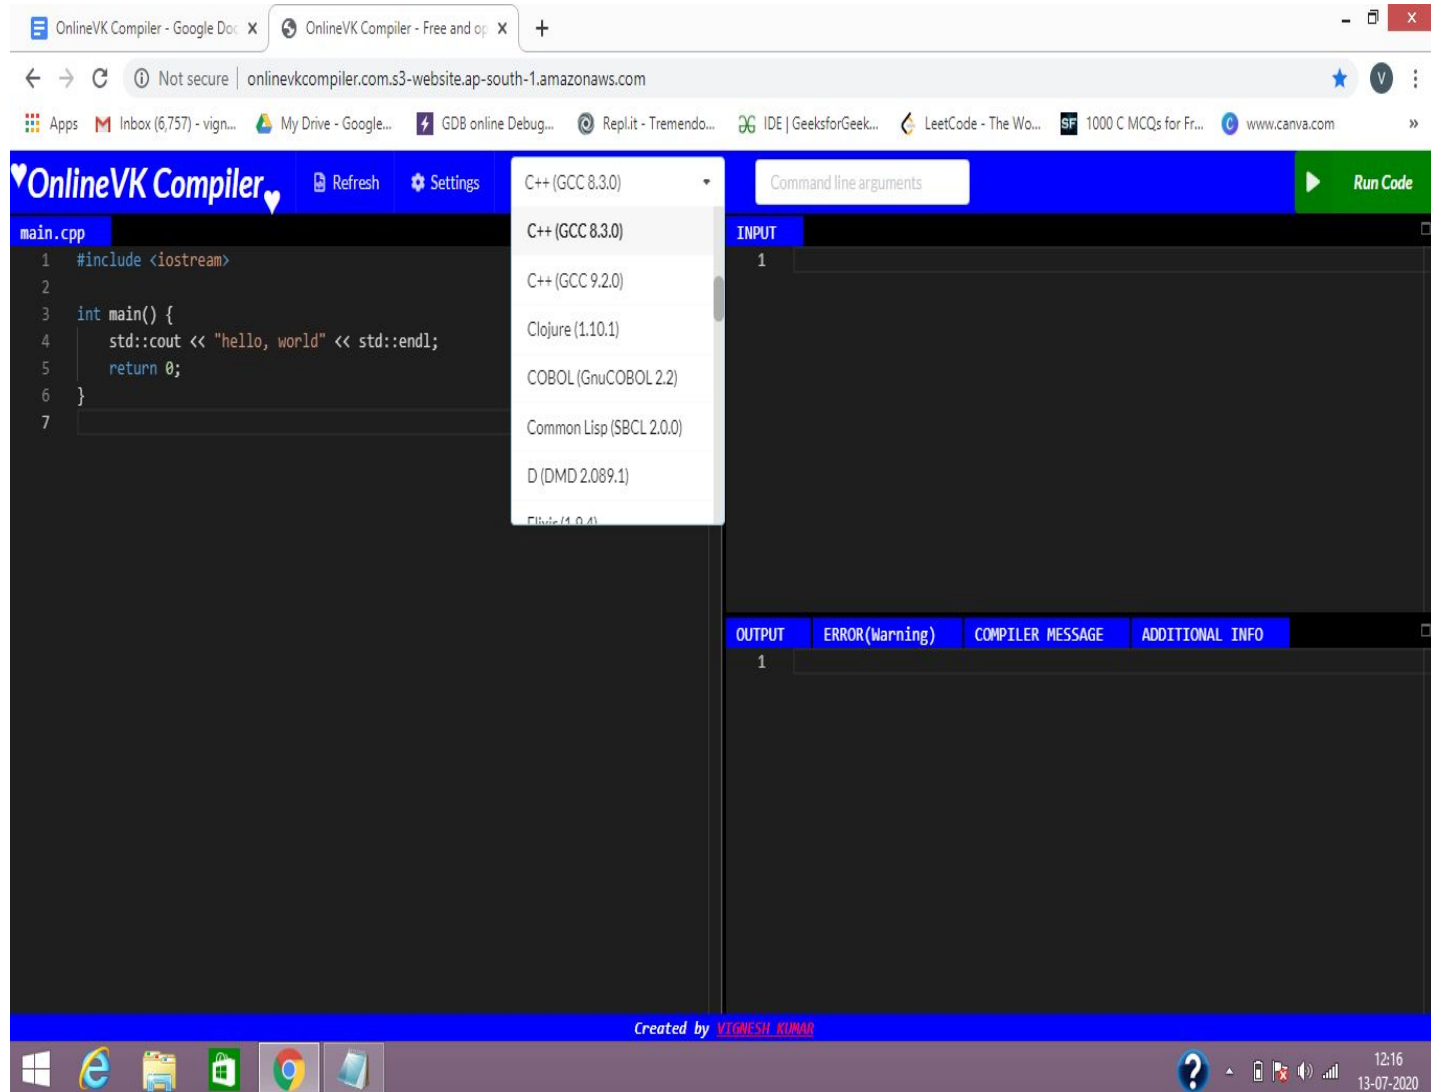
OnlineVK Compiler - Google Doc ×
OnlineVK Compiler - Free and op ×
+

Not secure | onlinevkcompiler.com.s3-website.ap-south-1.amazonaws.com

Apps  Inbox (6,757) - vign...  My Drive - Google...  GDB online Debug...  Repl.it - Tremendo...  IDE | GeeksforGeek...  LeetCode - The Wo...  1000 C MCQs for Fr...  www.canva.com

OnlineVK Compiler
Refresh  Settings  C++ (GCC 8.3.0)  Command line arguments  Run Code

main.cpp
1 #include <iostream>
2
3 int main() {
4     std::cout << "hello, world" << std::endl;
5     return 0;
6 }
7

C++ (GCC 8.3.0)
C++ (GCC 9.2.0)
Clojure (1.10.1)
COBOL (GnuCOBOL 2.2)
Common Lisp (SBCL 2.0.0)
D (DMD 2.089.1)
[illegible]

INPUT
1

OUTPUT  ERROR(Warning)  COMPILER MESSAGE  ADDITIONAL INFO
1

Created by VIGNESH KUMAR

12:16
13-07-2020